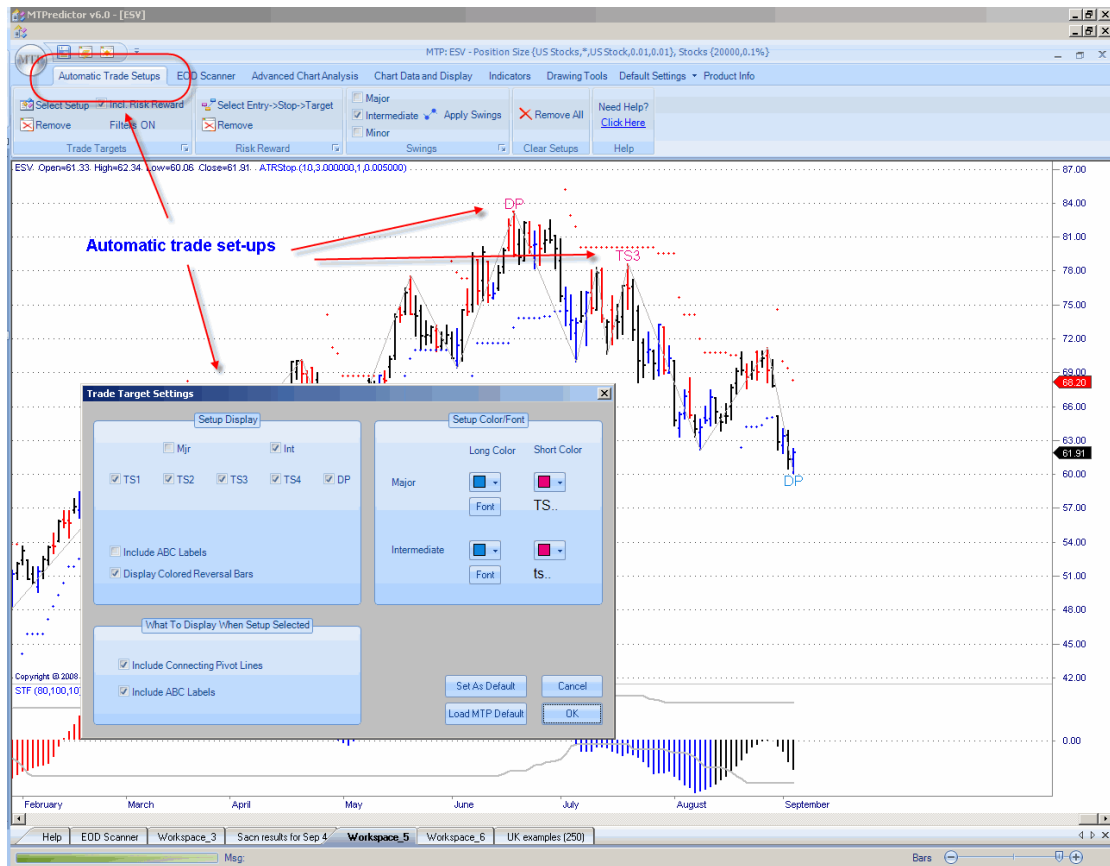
MTPredictor v6.0 - [ESV]

MTP: ESV - Position Size {US Stocks,*,US Stock,0.01,0.01}, Stocks {20000,0.1%}

Automatic Trade Setups | EOD Scanner | Advanced Chart Analysis | Chart Data and Display | Indicators | Drawing Tools | Default Settings | Product Info

Select Setup | Incl. Risk Reward | Remove | Filters ON | Trade Targets
Select Entry->Stop->Target | Remove | Risk Reward
Major | Intermediate | Minor | Apply Swings | Swings
Remove All | Clear Setups
Need Help? Click Here | Help

ESV: Open=61.33 High=62.34 Low=60.06 Close=61.91 . ATRStop (10,3.000000,1,0.005000)

Automatic trade set-ups

DP
TS3
DP

87.00
84.00
81.00
78.00
75.00
72.00
69.00
68.20
66.00
63.00
61.91
60.00
57.00
54.00
51.00
48.00
45.00
42.00
0.00

Trade Target Settings

Setup Display
Mjr
Int
TS1 TS2 TS3 TS4 DP
Include ABC Labels
Display Colored Reversal Bars

Setup Color/Font
Long Color | Short Color
Major
Font
TS..
Intermediate
Font
ts..

What To Display When Setup Selected
Include Connecting Pivot Lines
Include ABC Labels

Set As Default | Cancel
Load MTP Default | OK

Copyright © 2008
STF (80,100,10

February | March | April | May | June | July | August | September

Help | EOD Scanner | Workspace_3 | Sacn results for Sep 4 | Workspace_5 | Workspace_6 | UK examples (250)

Msg:
Bars